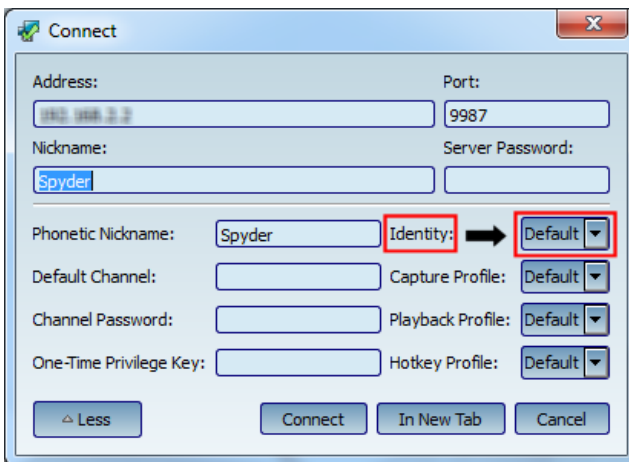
Connect

Address:
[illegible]

Port:
9987

Nickname:
Spyder

Server Password:

Phonetic Nickname: Spyder
Identity: Default
Default Channel:
Capture Profile: Default
Channel Password:
Playback Profile: Default
One-Time Privilege Key:
Hotkey Profile: Default

Less
Connect
In New Tab
Cancel